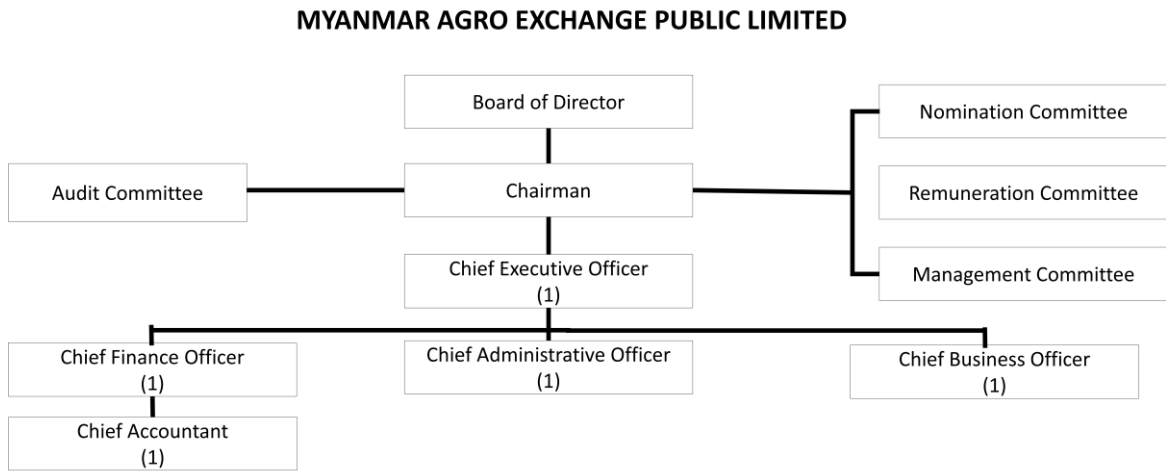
MYANMAR AGRO EXCHANGE PUBLIC LIMITED

Board of Director

Audit Committee

Chairman

Nomination Committee

Remuneration Committee

Management Committee

Chief Executive Officer
(1)

Chief Finance Officer
(1)

Chief Administrative Officer
(1)

Chief Business Officer
(1)

Chief Accountant
(1)